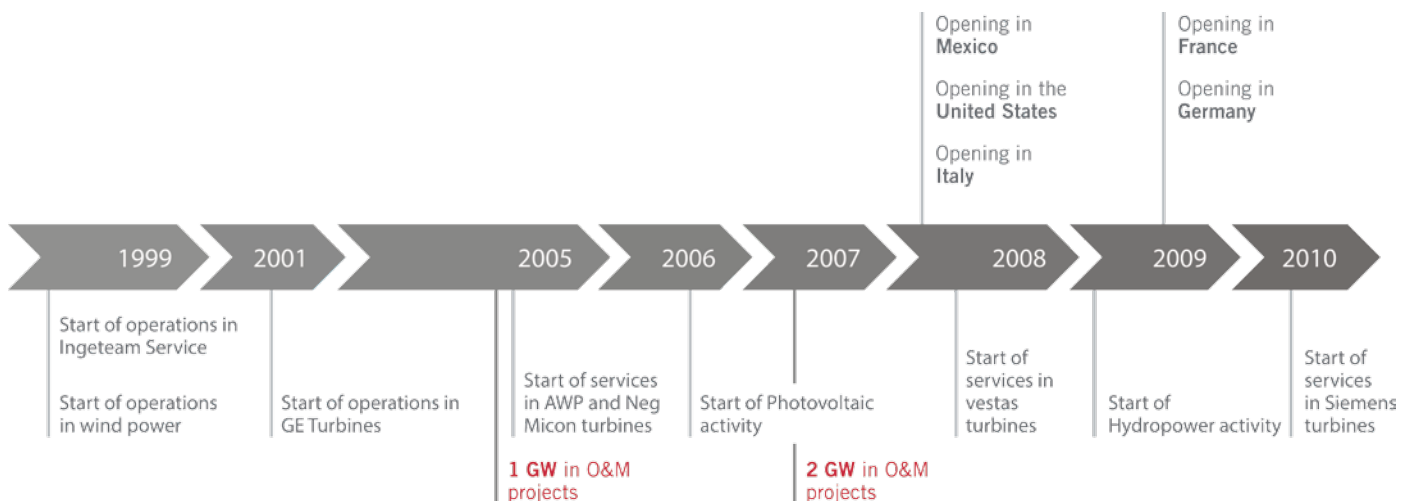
Opening in **Mexico**

Opening in the **United States**

Opening in **Italy**

Opening in **France**

Opening in **Germany**

1999 2001 2005 2006 2007 2008 2009 2010

Start of operations in Ingeteam Service

Start of operations in wind power

Start of operations in GE Turbines

Start of services in AWP and Neg Micon turbines

1 GW in O&M projects

Start of Photovoltaic activity

2 GW in O&M projects

Start of services in vestas turbines

Start of Hydropower activity

Start of services in Siemens turbines